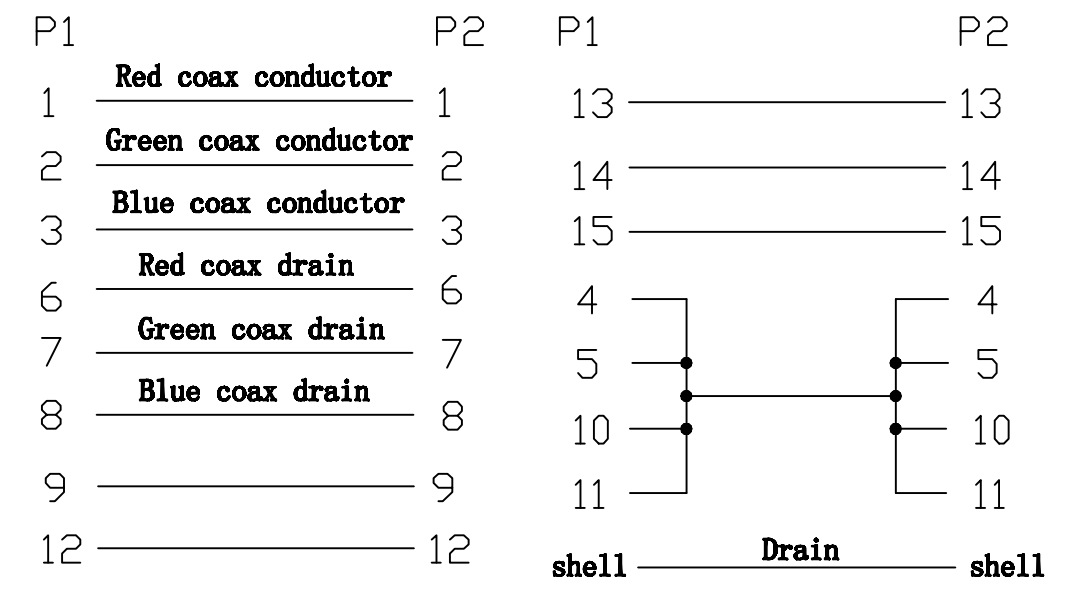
P1 P2

1 Red coax conductor 1
2 Green coax conductor 2
3 Blue coax conductor 3
6 Red coax drain 6
7 Green coax drain 7
8 Blue coax drain 8
9 9
12 12

P1 P2

13 13
14 14
15 15
4 4
5 5
10 10
11 11
shell Drain shell